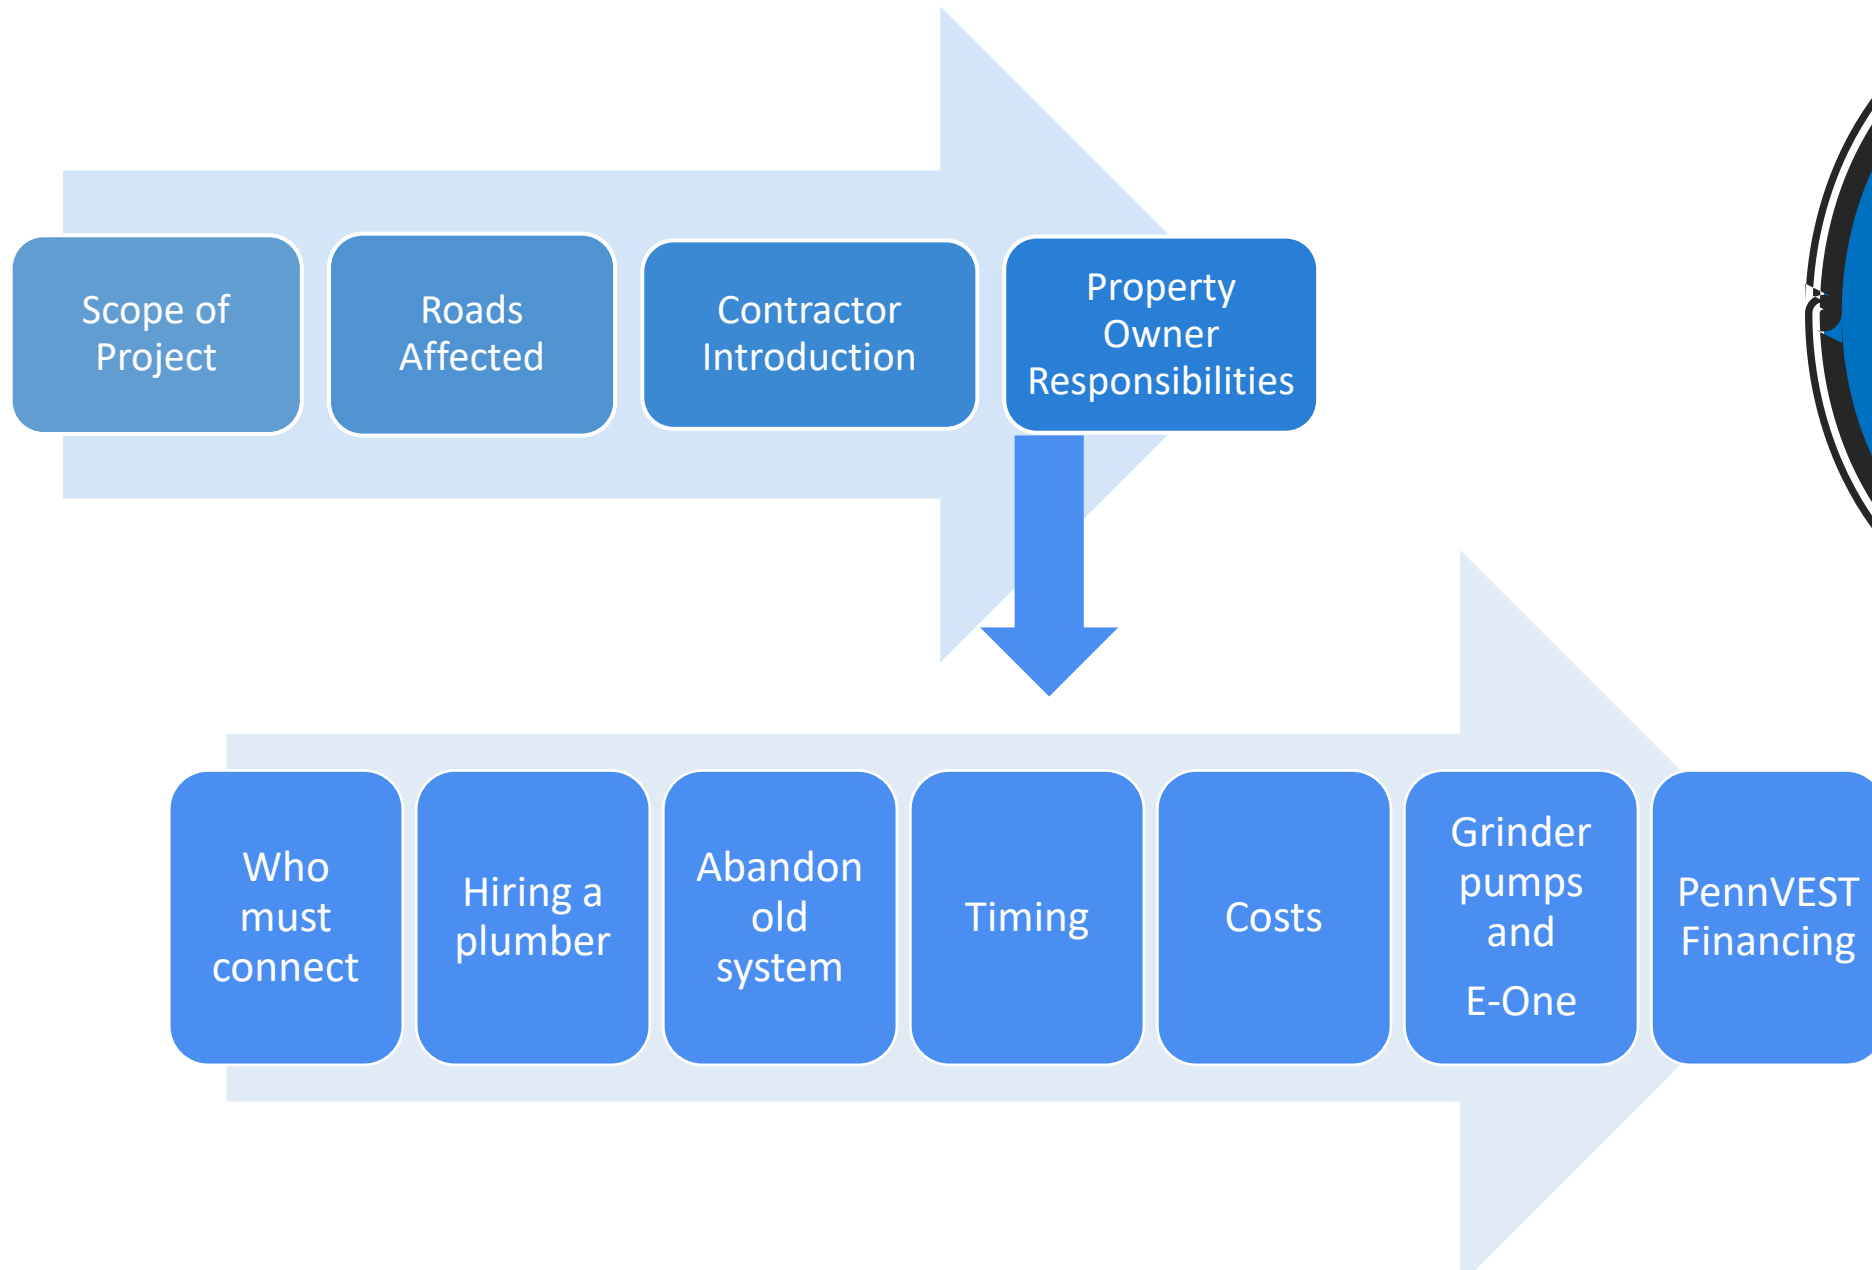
Scope of Project

Roads Affected

Contractor Introduction

Property Owner Responsibilities

Who must connect

Hiring a plumber

Abandon old system

Timing

Costs

Grinder pumps and

E-One

PennVEST Financing